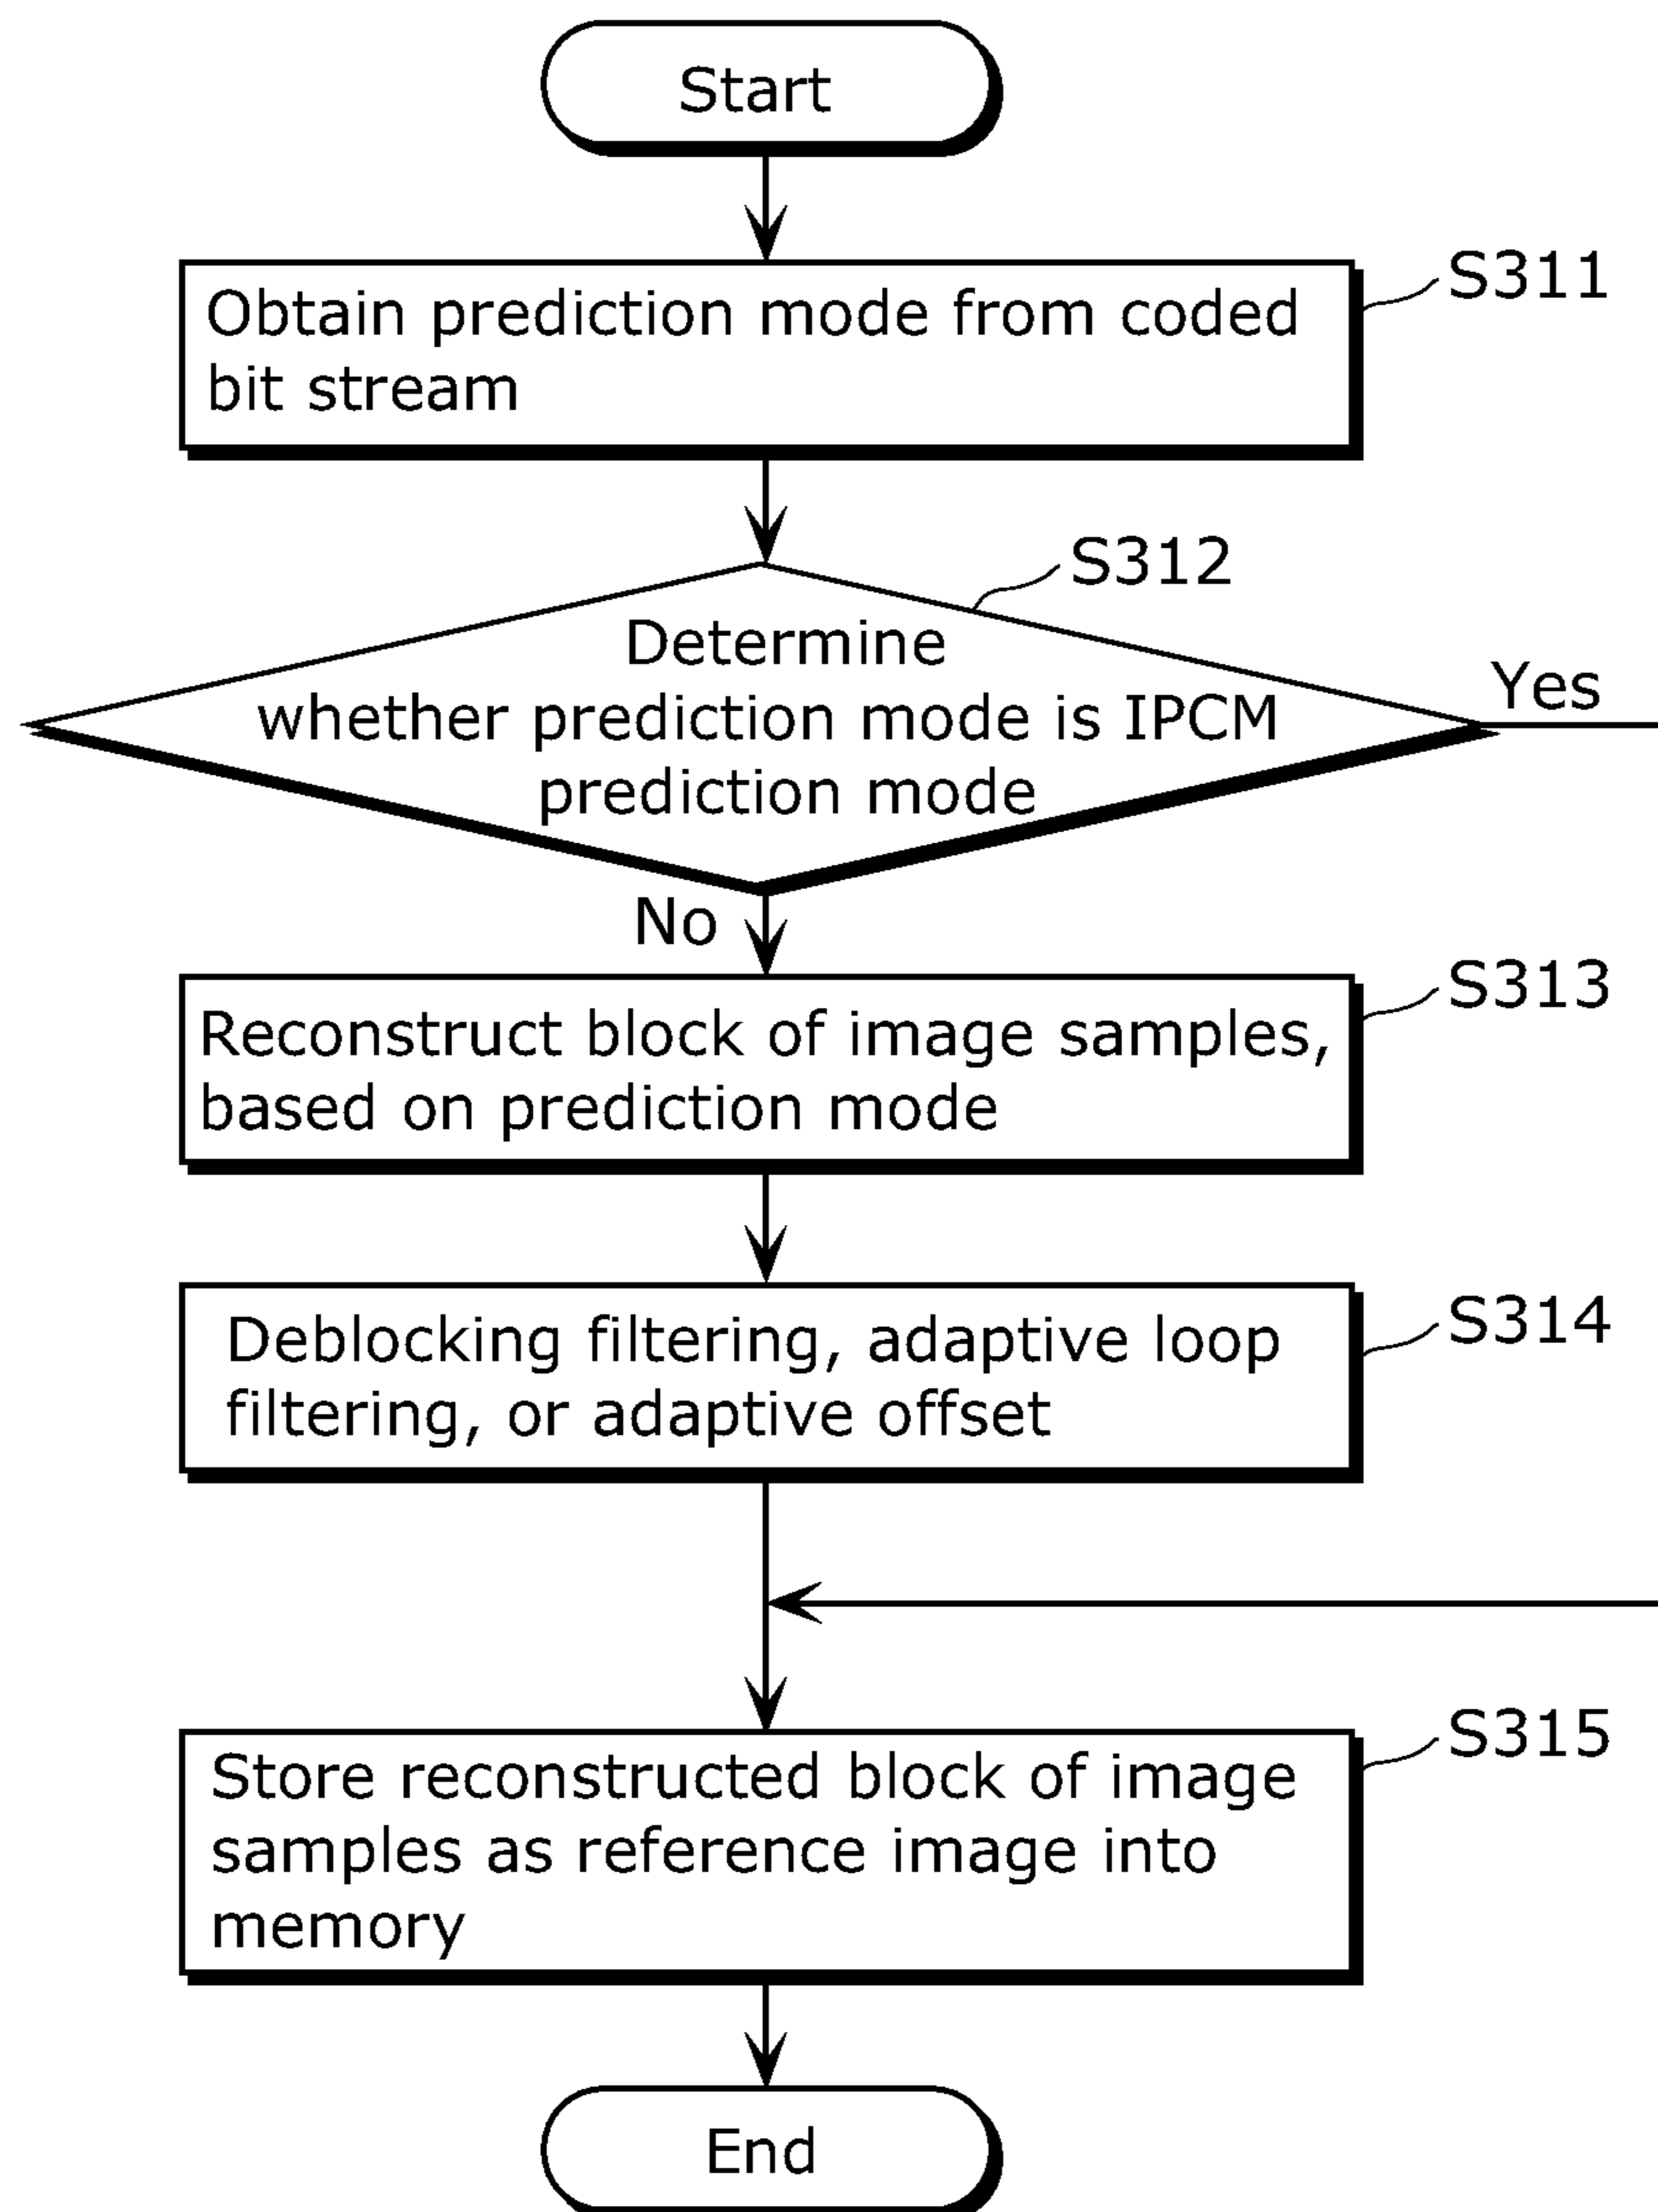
Start

S311
Obtain prediction mode from coded bit stream

S312
Determine whether prediction mode is IPCM prediction mode

Yes

No

S313
Reconstruct block of image samples, based on prediction mode

S314
Deblocking filtering, adaptive loop filtering, or adaptive offset

S315
Store reconstructed block of image samples as reference image into memory

End